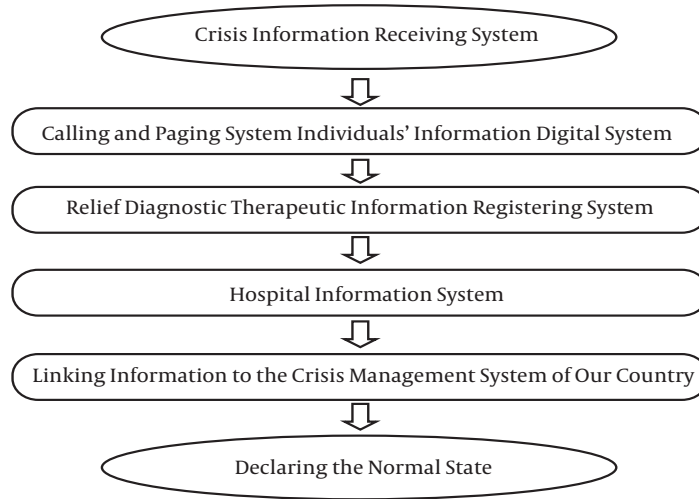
Crisis Information Receiving System

Calling and Paging System Individuals’ Information Digital System

Relief Diagnostic Therapeutic Information Registering System

Hospital Information System

Linking Information to the Crisis Management System of Our Country

Declaring the Normal State